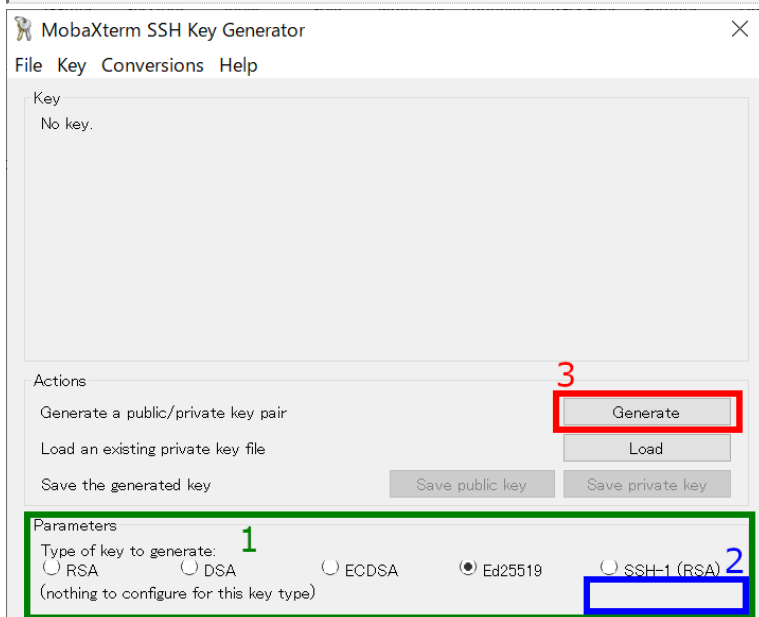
MobaXterm SSH Key Generator

File Key Conversions Help

Key
No key.

Actions
3
Generate a public/private key pair Generate
Load an existing private key file Load
Save the generated key Save public key Save private key

Parameters
1
Type of key to generate:
RSA DSA ECDSA Ed25519 SSH-1 (RSA) 2
(nothing to configure for this key type)